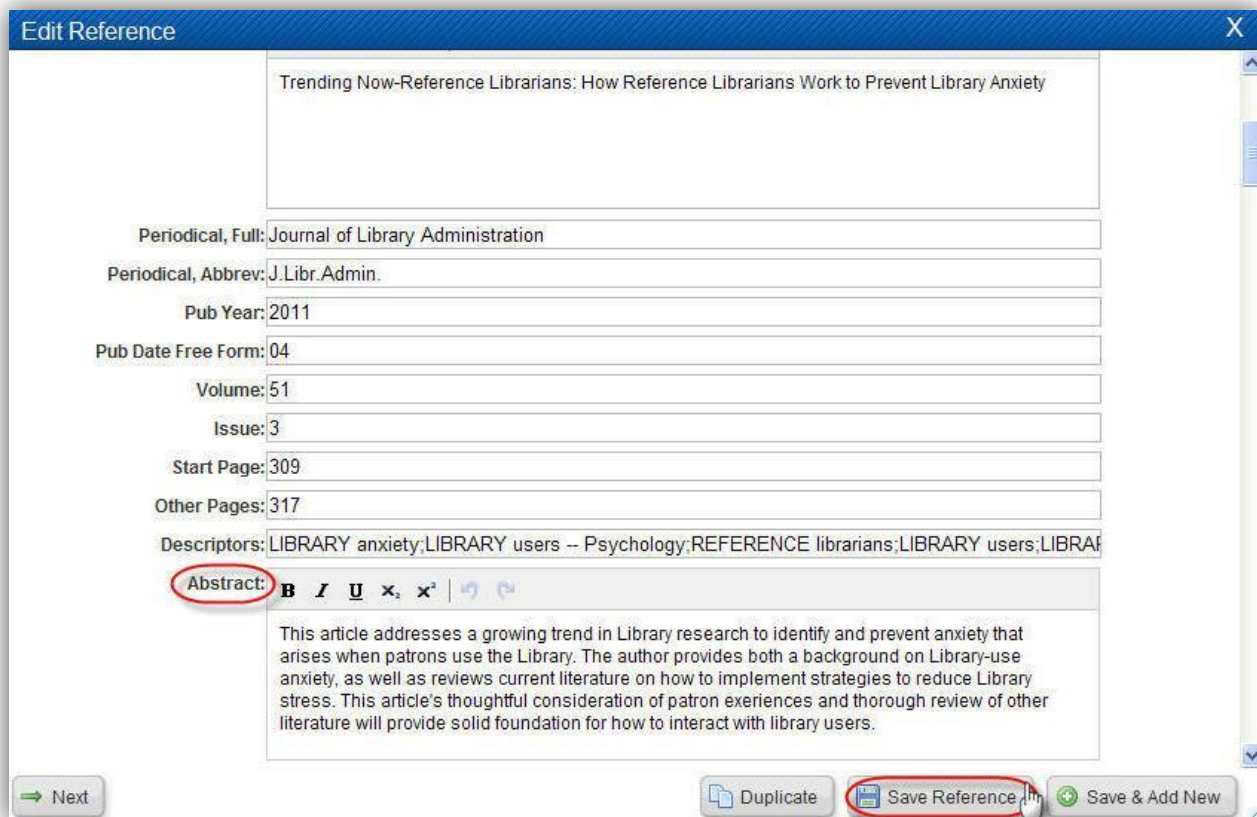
Edit Reference

X

Trending Now-Reference Librarians: How Reference Librarians Work to Prevent Library Anxiety

Periodical, Full: Journal of Library Administration

Periodical, Abbrev: J.Libr.Admin.

Pub Year: 2011

Pub Date Free Form: 04

Volume: 51

Issue: 3

Start Page: 309

Other Pages: 317

Descriptors: LIBRARY anxiety;LIBRARY users -- Psychology;REFERENCE librarians;LIBRARY users;LIBRAF

Abstract: B I U $x_2$ $x^2$

This article addresses a growing trend in Library research to identify and prevent anxiety that arises when patrons use the Library. The author provides both a background on Library-use anxiety, as well as reviews current literature on how to implement strategies to reduce Library stress. This article's thoughtful consideration of patron exeriences and thorough review of other literature will provide solid foundation for how to interact with library users.

Next

Duplicate

Save Reference

Save & Add New